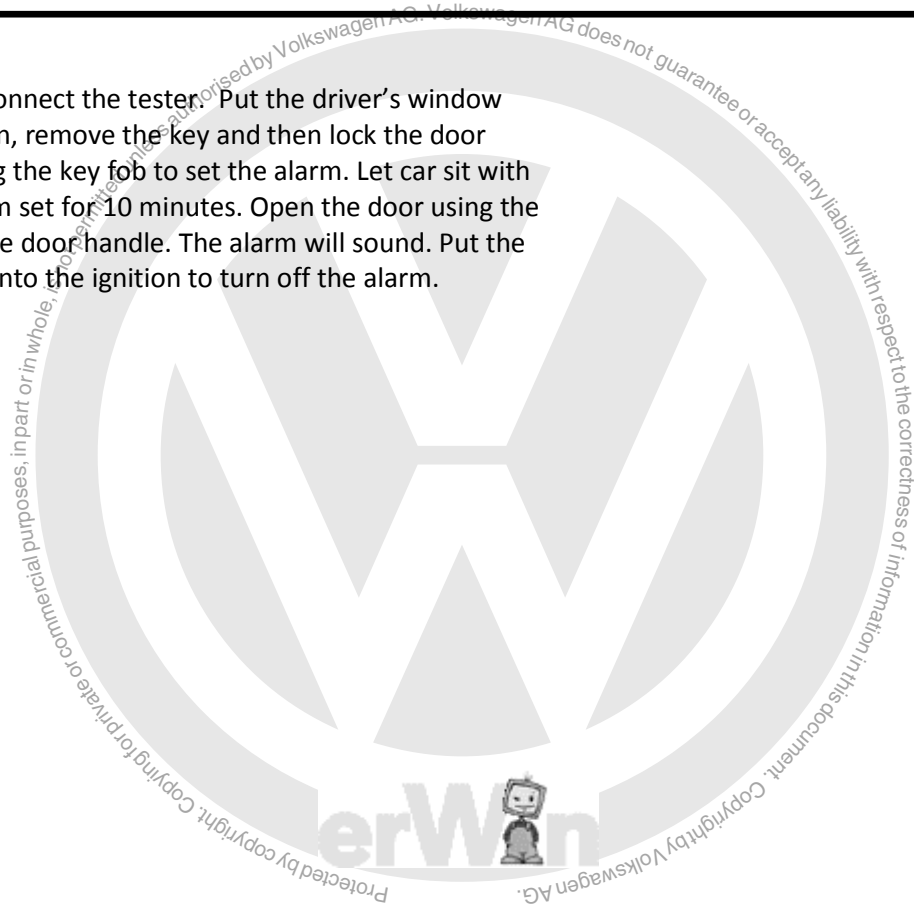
onnect the tester. Put the driver's window n, remove the key and then lock the door g the key fob to set the alarm. Let car sit with n set for 10 minutes. Open the door using the e door handle. The alarm will sound. Put the nto the ignition to turn off the alarm.

Protected by copyright. Copying for private or commercial purposes, in part or in whole, is not permitted unless authorised by Volkswagen AG. Volkswagen AG does not guarantee or accept any liability with respect to the correctness of information in this document. Copyright by Volkswagen AG.

erWin